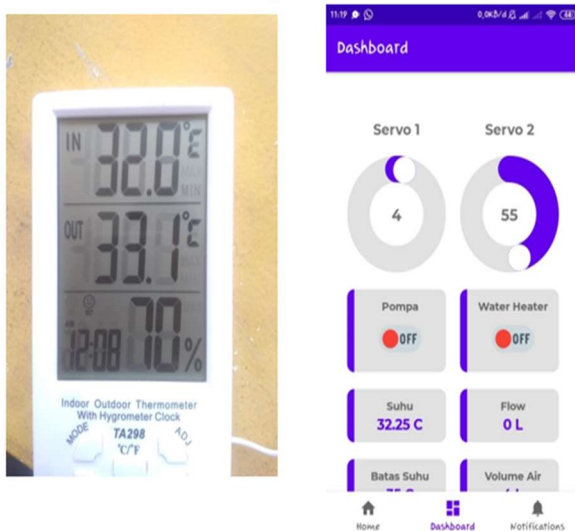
IN 32.0 °C
MAX
MIN
OUT 33.1 °C
12:08 70%
Indoor Outdoor Thermometer
With Hygrometer Clock
MODE
TA298
°C/°F
ADJ

11:19 0,0KB/d 44
Dashboard
Servo 1
Servo 2
4
55
Pompa
OFF
Water Heater
OFF
Suhu
32.25 C
Flow
0 L
Batas Suhu
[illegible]
Volume Air
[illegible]
Home
Dashboard
Notifications